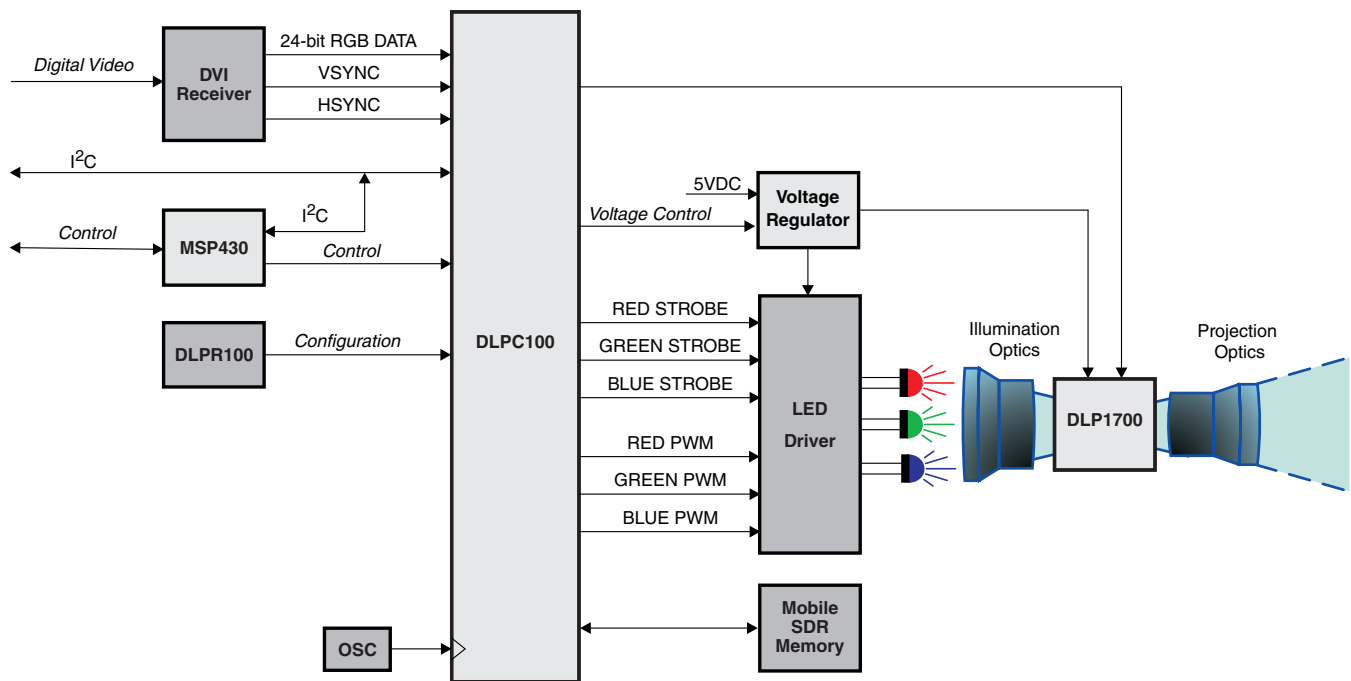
Digital Video

DVI Receiver

24-bit RGB DATA

VSYNC

HSYNC

$I^2C$

$I^2C$

Control

MSP430

Control

DLPR100

Configuration

DLPC100

5VDC

Voltage Regulator

Voltage Control

RED STROBE

GREEN STROBE

BLUE STROBE

RED PWM

GREEN PWM

BLUE PWM

LED Driver

Illumination Optics

DLP1700

Projection Optics

Mobile SDR Memory

OSC